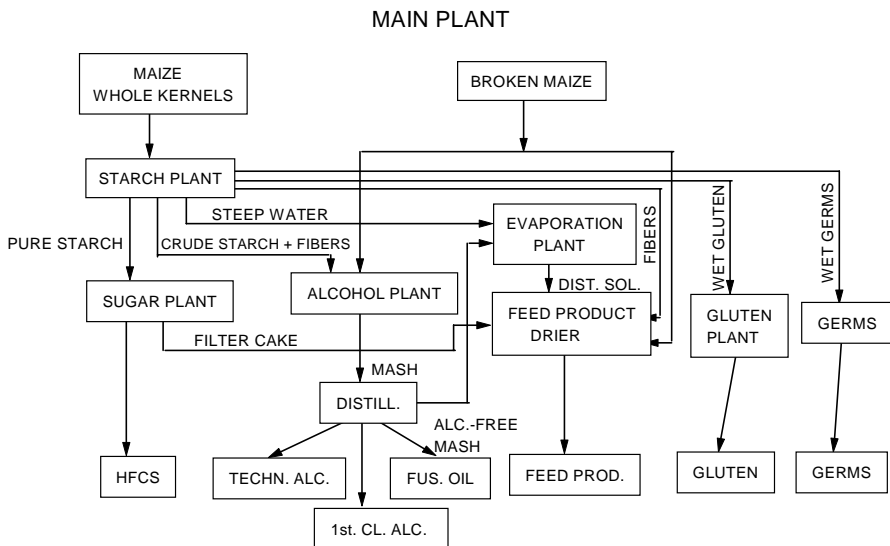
MAIN PLANT

MAIZE WHOLE KERNELS

BROKEN MAIZE

STARCH PLANT

STEEP WATER

PURE STARCH

CRUDE STARCH + FIBERS

EVAPORATION PLANT

FIBERS

WET GLUTEN

WET GERMS

SUGAR PLANT

ALCOHOL PLANT

DIST. SOL.

FEED PRODUCT DRIER

GLUTEN PLANT

GERMS

FILTER CAKE

MASH

DISTILL.

ALC.-FREE MASH

HFCS

TECHN. ALC.

FUS. OIL

FEED PROD.

GLUTEN

GERMS

1st. CL. ALC.